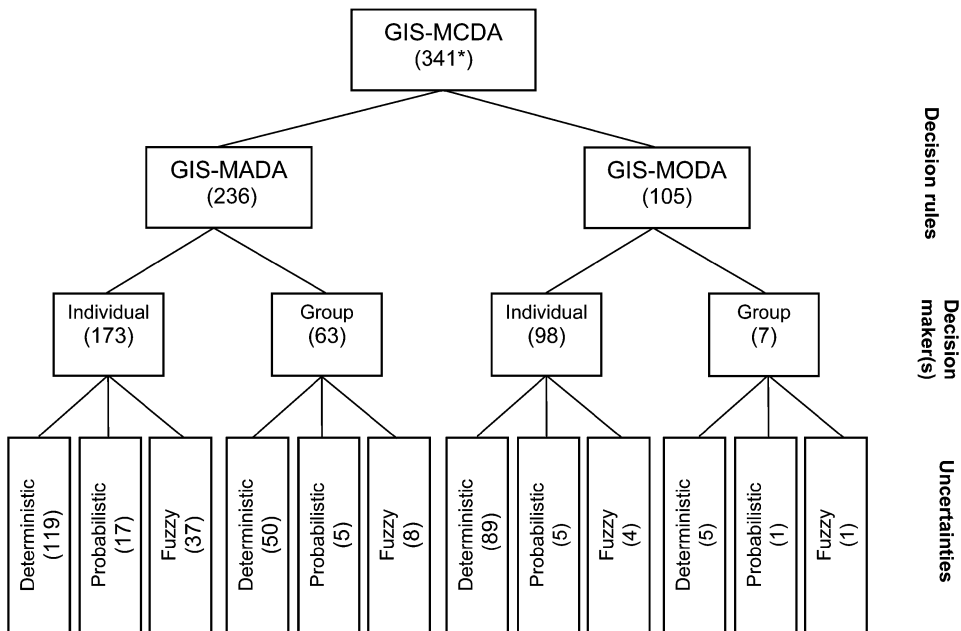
GIS-MCDA
(341*)

Decision rules

GIS-MADA
(236)

GIS-MODA
(105)

Decision maker(s)

Individual
(173)

Group
(63)

Individual
(98)

Group
(7)

Uncertainties

Deterministic
(119)

Probabilistic
(17)

Fuzzy
(37)

Deterministic
(50)

Probabilistic
(5)

Fuzzy
(8)

Deterministic
(89)

Probabilistic
(5)

Fuzzy
(4)

Deterministic
(5)

Probabilistic
(1)

Fuzzy
(1)